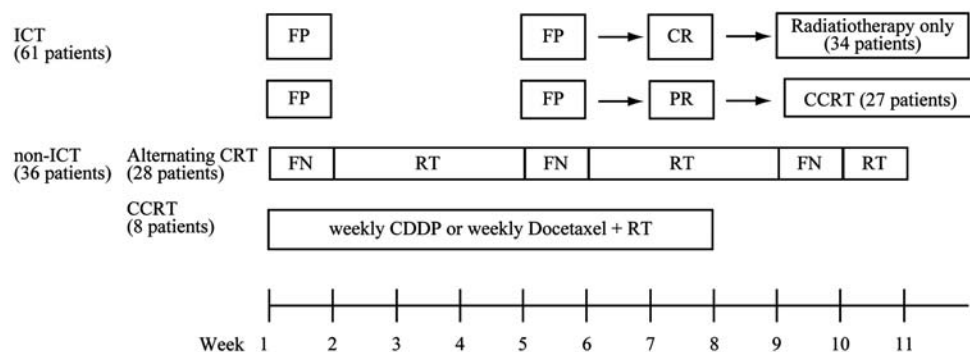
ICT
(61 patients)

FP

FP → CR → Radiatiotherapy only (34 patients)

FP

FP → PR → CCRT (27 patients)

non-ICT
(36 patients)

Alternating CRT
(28 patients)

FN | RT | FN | RT | FN | RT

CCRT
(8 patients)

weekly CDDP or weekly Docetaxel + RT

Week 1 2 3 4 5 6 7 8 9 10 11